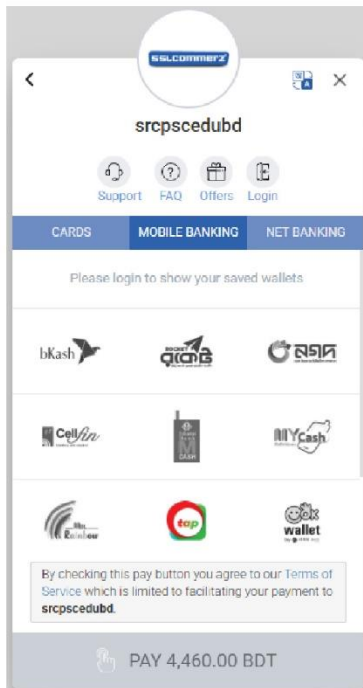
SSLCOMMERZ

srcpscedubd

Support FAQ Offers Login

CARDS MOBILE BANKING NET BANKING

Please login to show your saved wallets

bKash

রকেট

নগদ

CellFin

M CASH

MYCash

Rainbow

tap

ok wallet

By checking this pay button you agree to our Terms of Service which is limited to facilitating your payment to srcpscedubd.

PAY 4,460.00 BDT